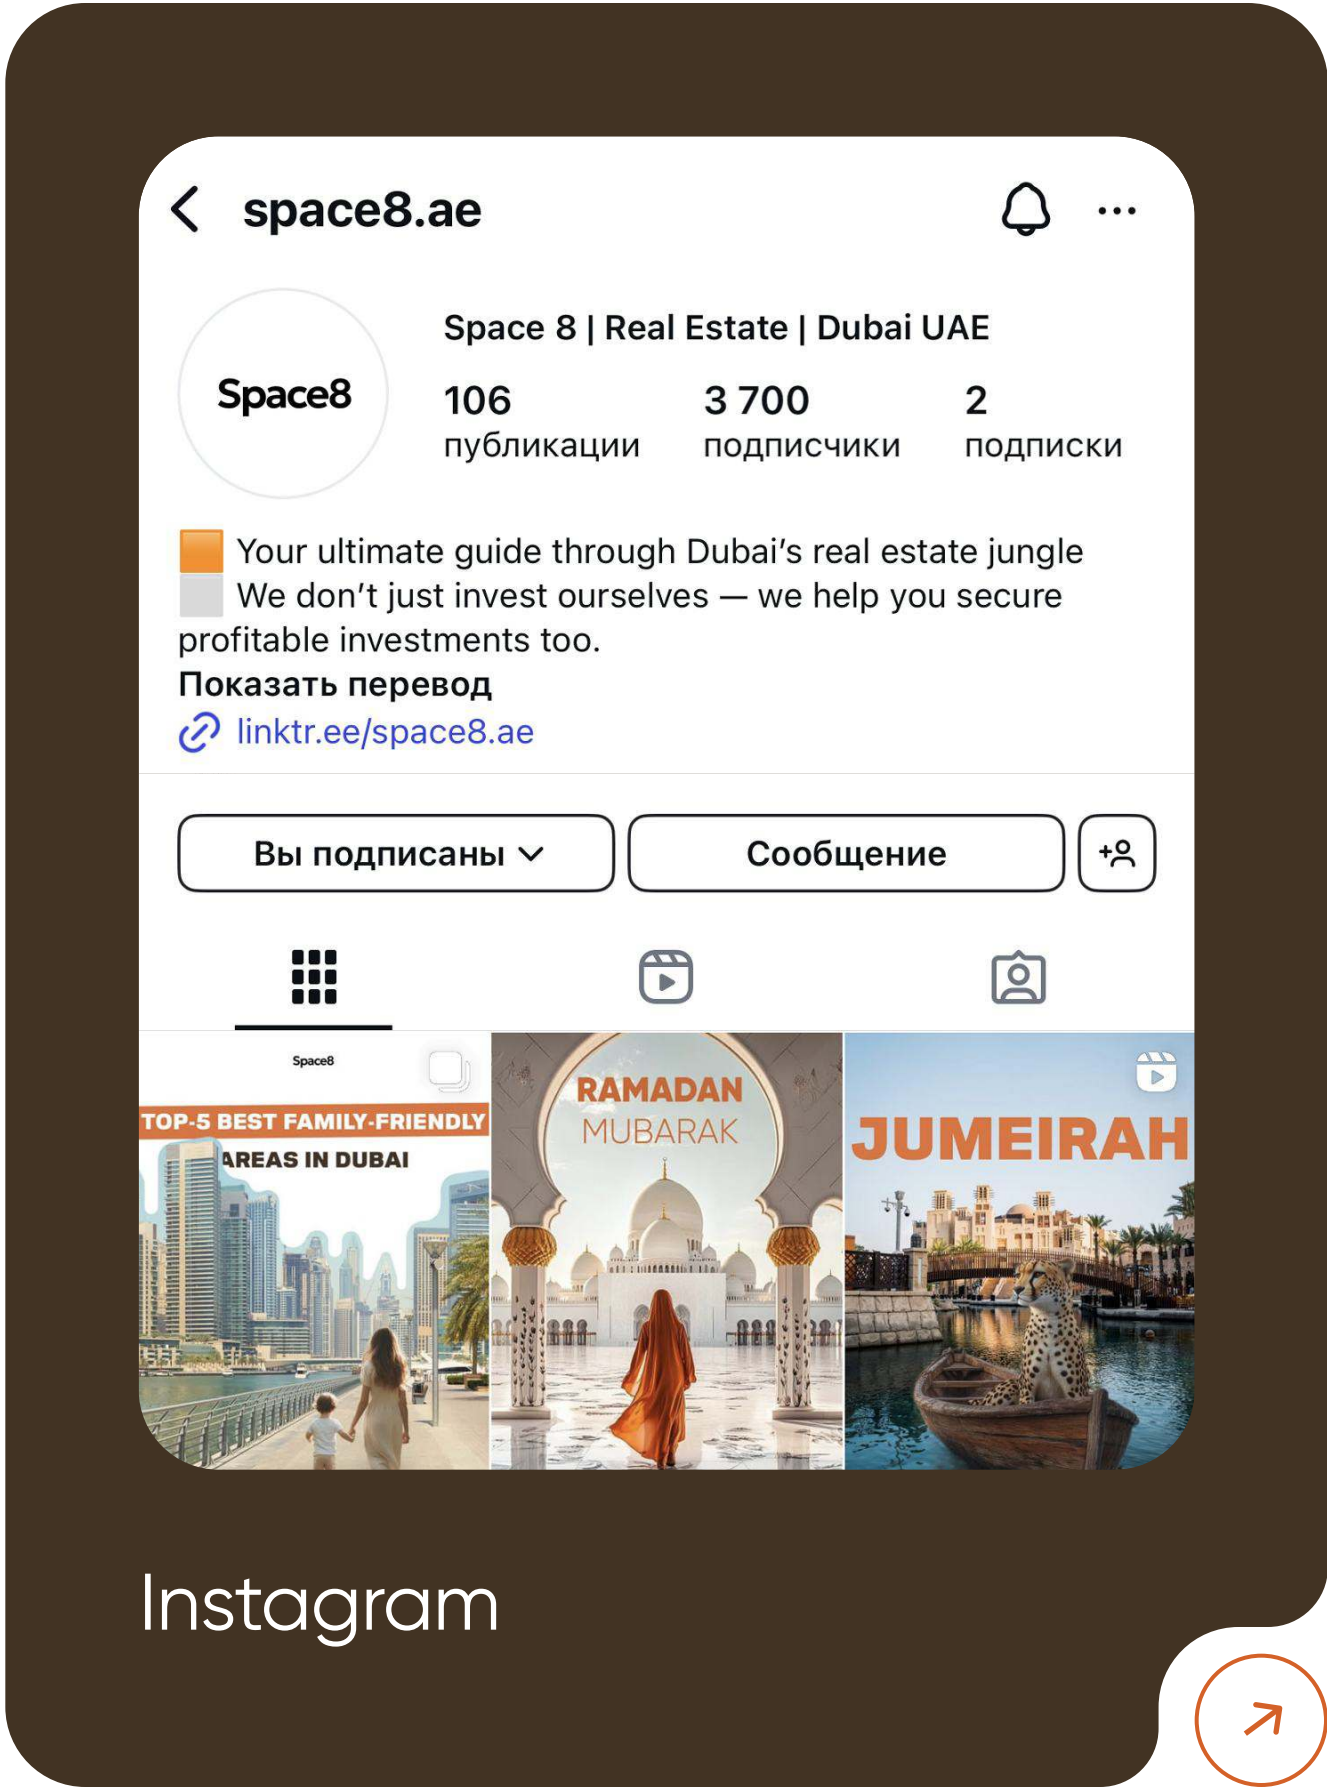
space8.ae

Space8

Space 8 | Real Estate | Dubai UAE

106 публикации

3 700 подписчики

2 подписки

Your ultimate guide through Dubai's real estate jungle
We don't just invest ourselves — we help you secure profitable investments too.

Показать перевод

linktr.ee/space8.ae

Вы подписаны

Сообщение

Space8

TOP-5 BEST FAMILY-FRIENDLY AREAS IN DUBAI

RAMADAN MUBARAK

JUMEIRAH

Instagram